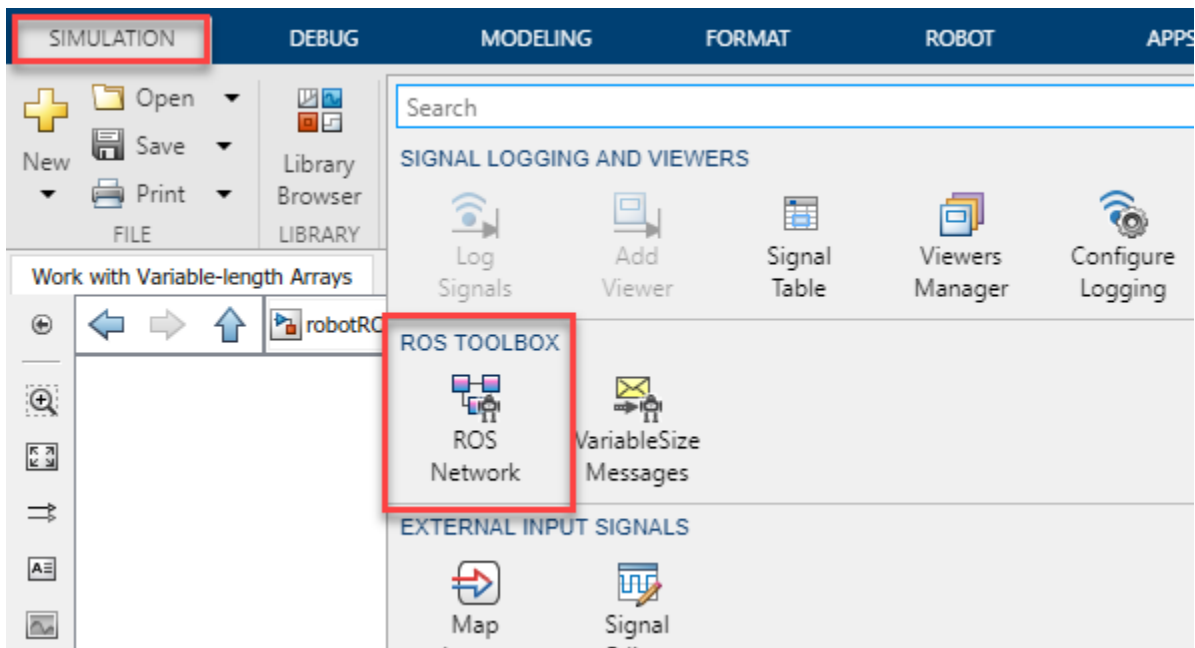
SIMULATION DEBUG MODELING FORMAT ROBOT APPS

New
Open
Save
Print
FILE

Library Browser
LIBRARY

Search

SIGNAL LOGGING AND VIEWERS

Log Signals
Add Viewer
Signal Table
Viewers Manager
Configure Logging

Work with Variable-length Arrays

robotRC

ROS TOOLBOX

ROS Network
VariableSize Messages

EXTERNAL INPUT SIGNALS

Map
Signal